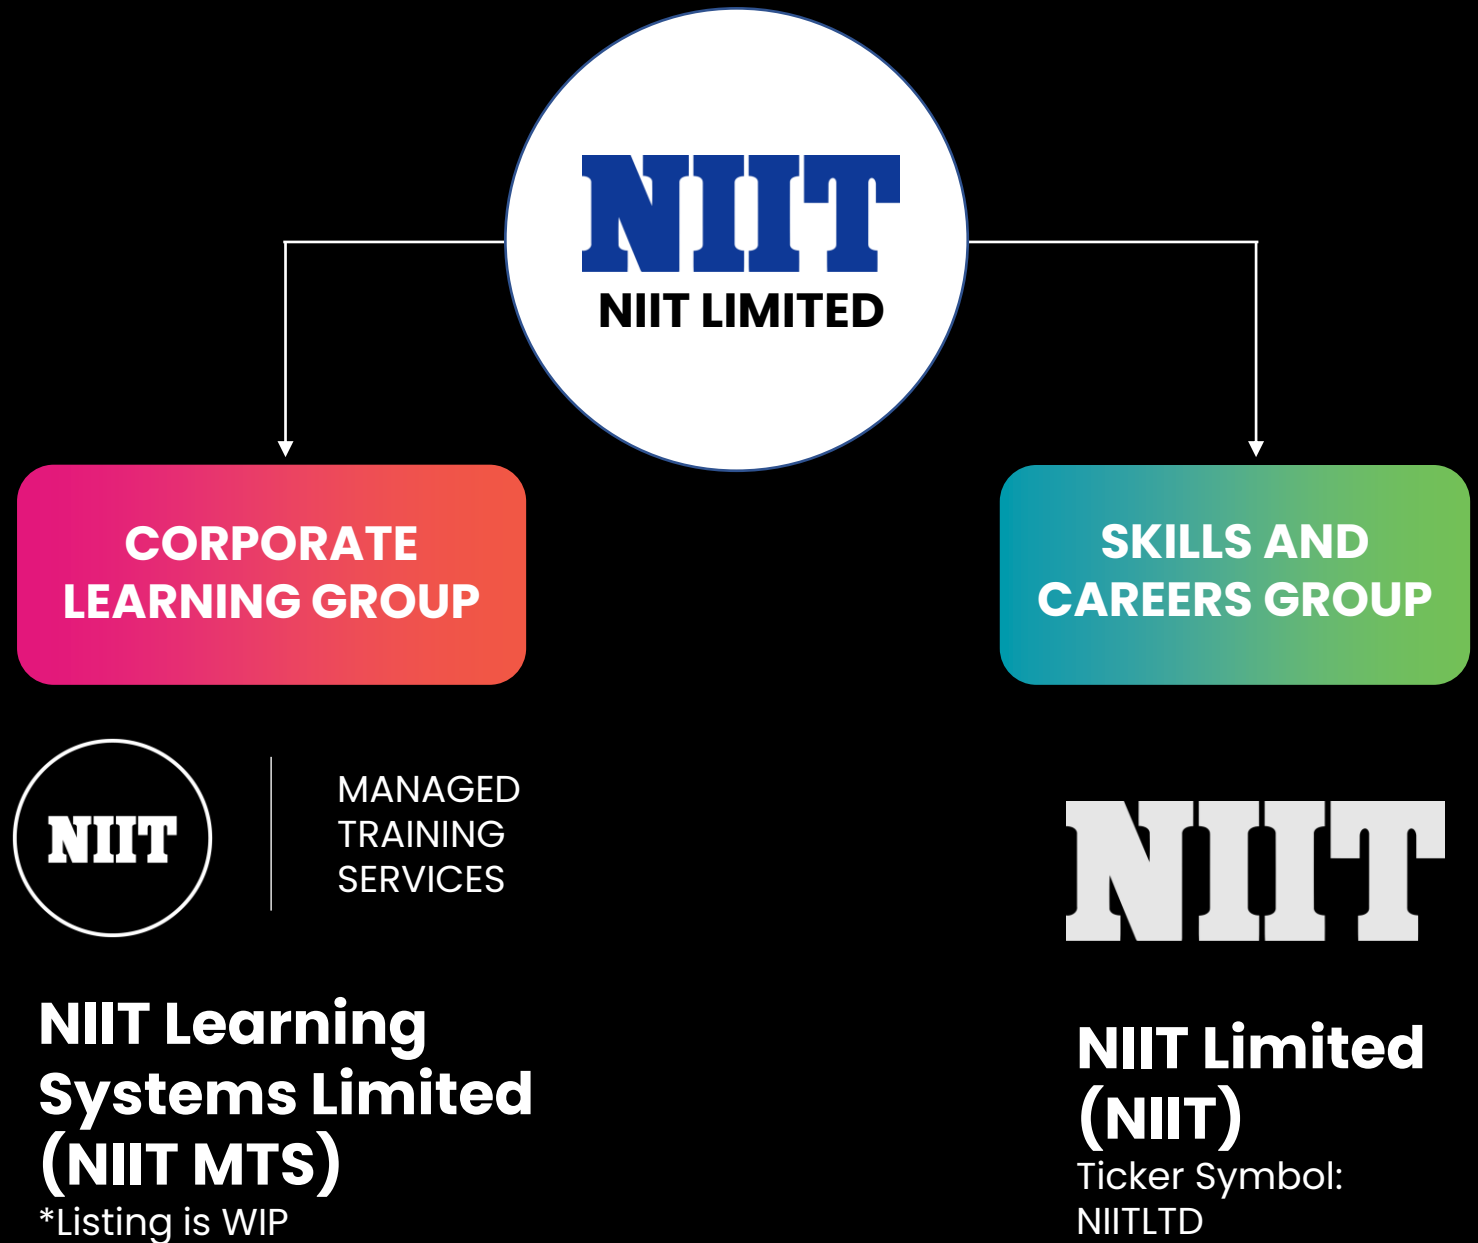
NIIT
NIIT LIMITED

CORPORATE LEARNING GROUP

SKILLS AND CAREERS GROUP

NIIT

MANAGED TRAINING SERVICES

NIIT Learning Systems Limited (NIIT MTS)
*Listing is WIP

NIIT

NIIT Limited (NIIT)
Ticker Symbol: NIITLTD